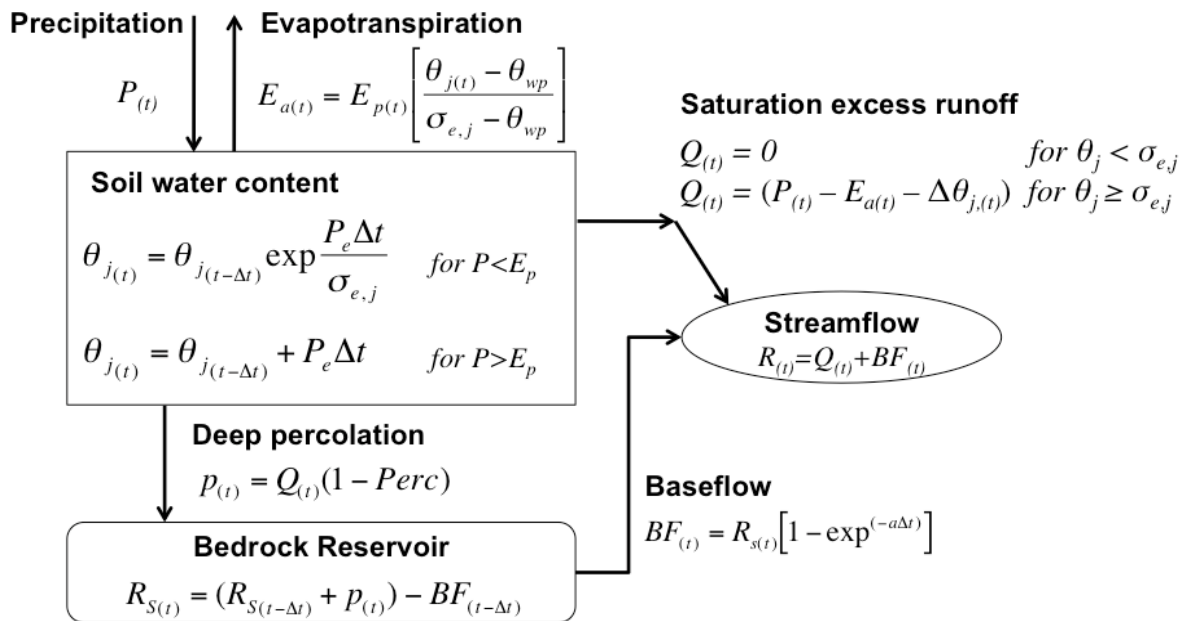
Precipitation

$P_{(t)}$

Evapotranspiration

$E_{a(t)} = E_{p(t)}\left[\frac{\theta_{j(t)} - \theta_{wp}}{\sigma_{e,j} - \theta_{wp}}\right]$

Saturation excess runoff

$Q_{(t)} = 0 \quad for\ \theta_j < \sigma_{e,j}$

$Q_{(t)} = (P_{(t)} - E_{a(t)} - \Delta\theta_{j,(t)}) \quad for\ \theta_j \geq \sigma_{e,j}$

Soil water content

$\theta_{j_{(t)}} = \theta_{j_{(t-\Delta t)}} \exp\frac{P_e \Delta t}{\sigma_{e,j}} \quad for\ P<E_p$

$\theta_{j_{(t)}} = \theta_{j_{(t-\Delta t)}} + P_e \Delta t \quad for\ P>E_p$

Streamflow

$R_{(t)}=Q_{(t)}+BF_{(t)}$

Deep percolation

$p_{(t)} = Q_{(t)}(1 - Perc)$

Baseflow

$BF_{(t)} = R_{s(t)}\left[1 - \exp^{(-a\Delta t)}\right]$

Bedrock Reservoir

$R_{S(t)} = (R_{S(t-\Delta t)} + p_{(t)}) - BF_{(t-\Delta t)}$